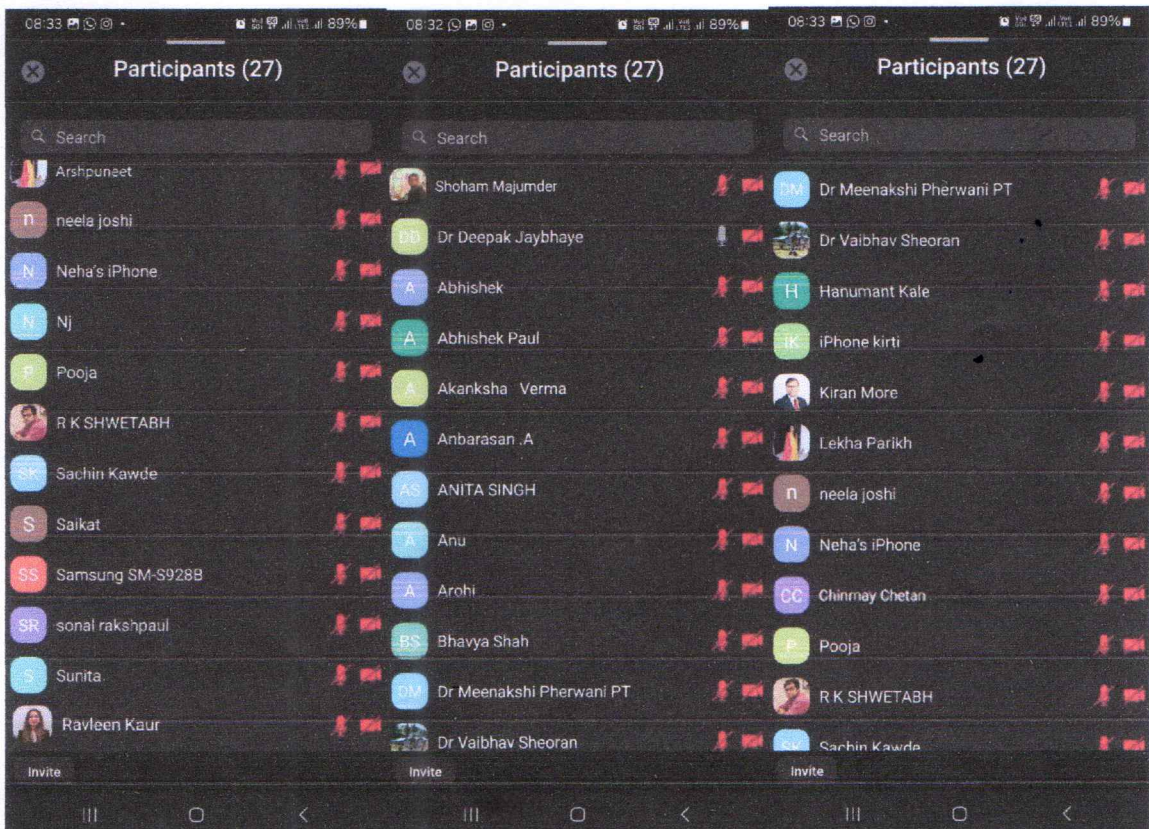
08:33 89%

Participants (27)

Search

Arshpuneet

n neela joshi

N Neha's iPhone

N Nj

P Pooja

R K SHWETABH

SK Sachin Kawde

S Saikat

SS Samsung SM-S928B

SR sonal rakshpaul

S Sunita

Ravleen Kaur

Invite

08:32 89%

Participants (27)

Search

Shoham Majumder

DD Dr Deepak Jaybhaye

A Abhishek

A Abhishek Paul

A Akanksha Verma

A Anbarasan .A

AS ANITA SINGH

A Anu

A Arohi

BS Bhavya Shah

DM Dr Meenakshi Pherwani PT

Dr Vaibhav Sheoran

Invite

08:33 89%

Participants (27)

Search

DM Dr Meenakshi Pherwani PT

Dr Vaibhav Sheoran

H Hanumant Kale

iK iPhone kirti

Kiran More

Lekha Parikh

n neela joshi

N Neha's iPhone

CC Chinmay Chetan

P Pooja

R K SHWETABH

SK Sachin Kawde

Invite